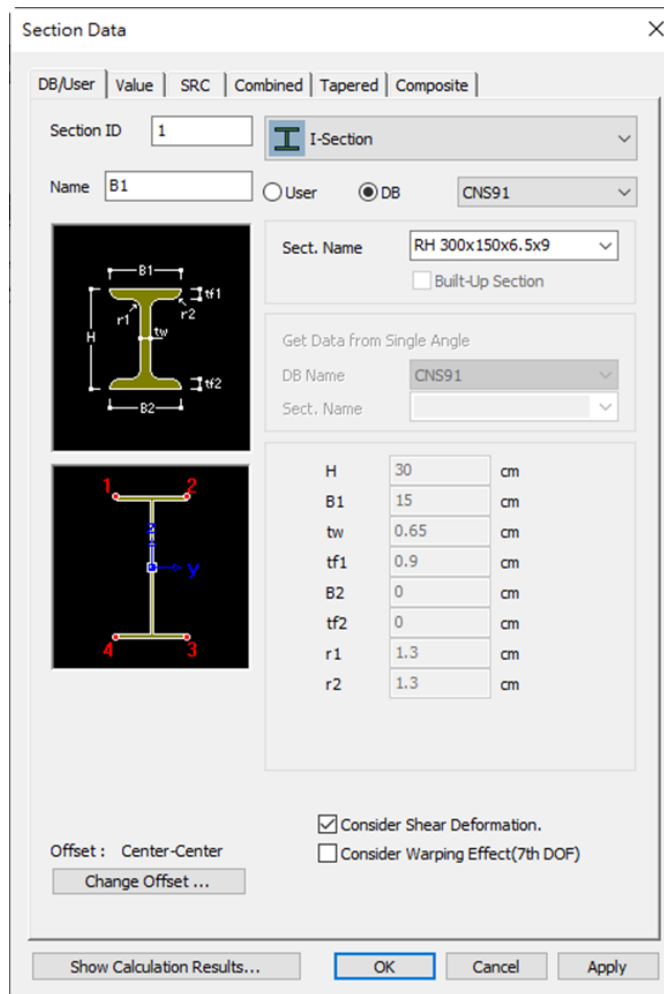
Section Data

DB/User | Value | SRC | Combined | Tapered | Composite

Section ID 1

I-Section

Name B1

User DB CNS91

B1
tf1
r1
r2
H
tw
tf2
B2

1
2
z
y
4
3

Sect. Name RH 300x150x6.5x9

Built-Up Section

Get Data from Single Angle

DB Name CNS91

Sect. Name

| | | |
|---|---|---|
| H | 30 | cm |
| B1 | 15 | cm |
| tw | 0.65 | cm |
| tf1 | 0.9 | cm |
| B2 | 0 | cm |
| tf2 | 0 | cm |
| r1 | 1.3 | cm |
| r2 | 1.3 | cm |

Consider Shear Deformation.

Consider Warping Effect(7th DOF)

Offset : Center-Center

Change Offset ...

Show Calculation Results...

OK

Cancel

Apply